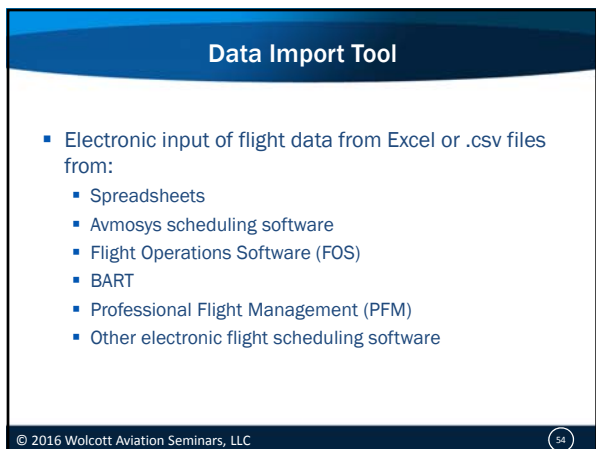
Data Import Tool

- Electronic input of flight data from Excel or .csv files from:
  - Spreadsheets
  - Avmosys scheduling software
  - Flight Operations Software (FOS)
  - BART
  - Professional Flight Management (PFM)
  - Other electronic flight scheduling software

© 2016 Wolcott Aviation Seminars, LLC

54